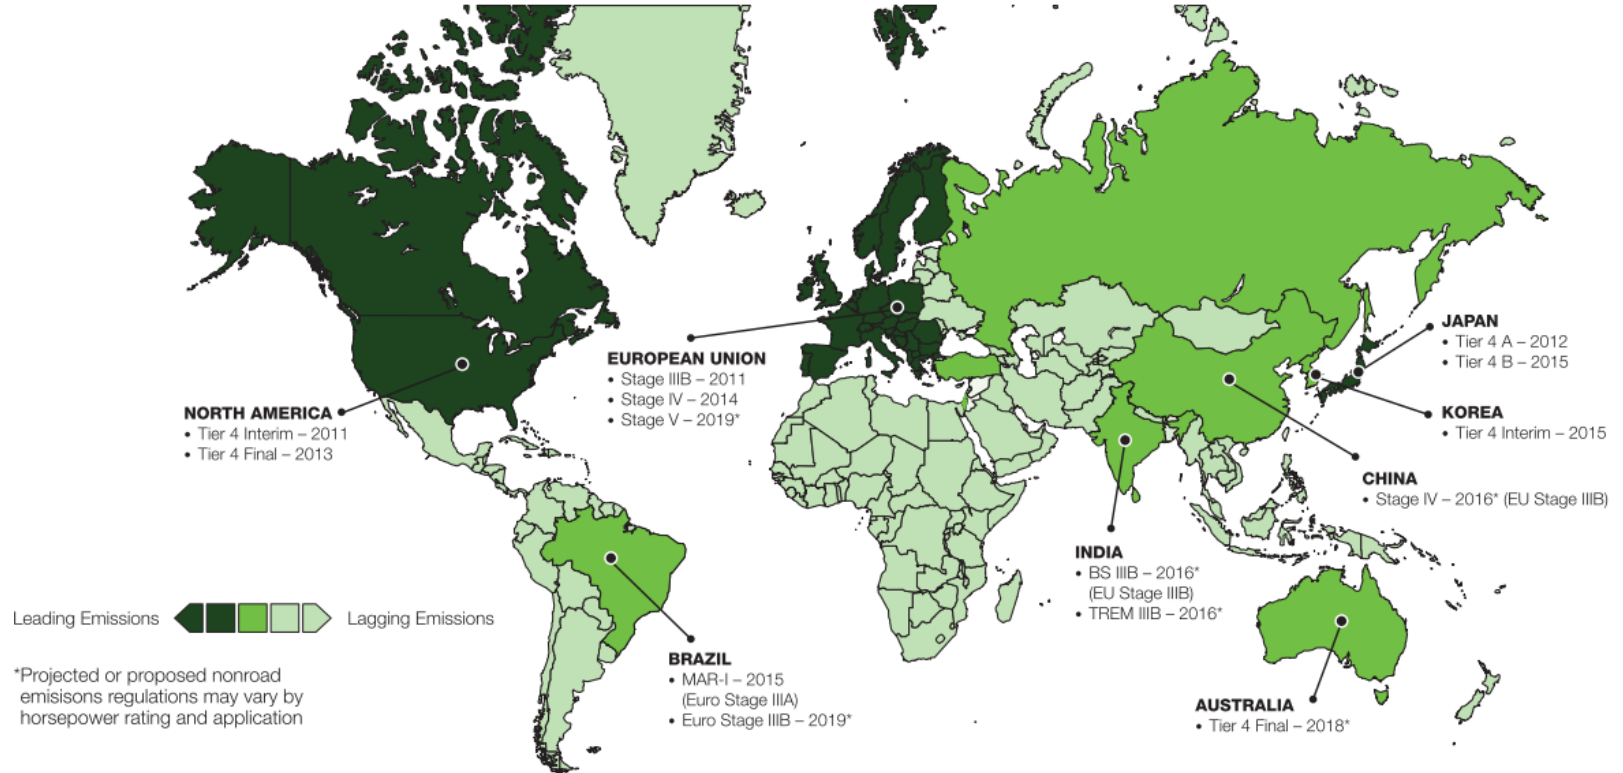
NORTH AMERICA
• Tier 4 Interim – 2011
• Tier 4 Final – 2013

EUROPEAN UNION
• Stage IIIB – 2011
• Stage IV – 2014
• Stage V – 2019*

JAPAN
• Tier 4 A – 2012
• Tier 4 B – 2015

KOREA
• Tier 4 Interim – 2015

CHINA
• Stage IV – 2016* (EU Stage IIIB)

INDIA
• BS IIIB – 2016* (EU Stage IIIB)
• TREM IIIB – 2016*

BRAZIL
• MAR-I – 2015 (Euro Stage IIIA)
• Euro Stage IIIB – 2019*

AUSTRALIA
• Tier 4 Final – 2018*

Leading Emissions Lagging Emissions

*Projected or proposed nonroad emisisons regulations may vary by horsepower rating and application